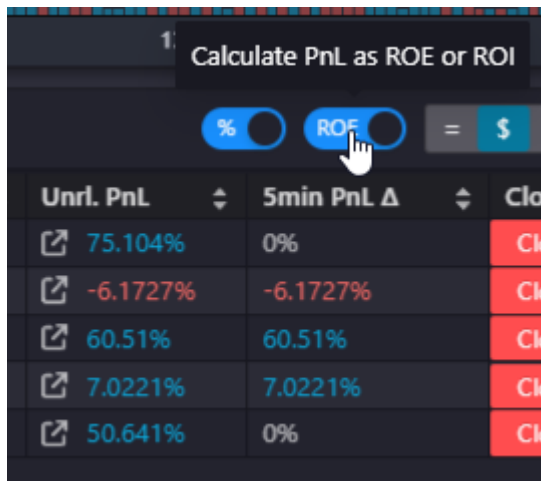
1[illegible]

Calculate PnL as ROE or ROI

%  ROE  =  $

| Unrl. PnL | 5min PnL Δ | Clo |
|---|---|---|
| 75.104% | 0% | Cl |
| -6.1727% | -6.1727% | Cl |
| 60.51% | 60.51% | Cl |
| 7.0221% | 7.0221% | Cl |
| 50.641% | 0% | Cl |